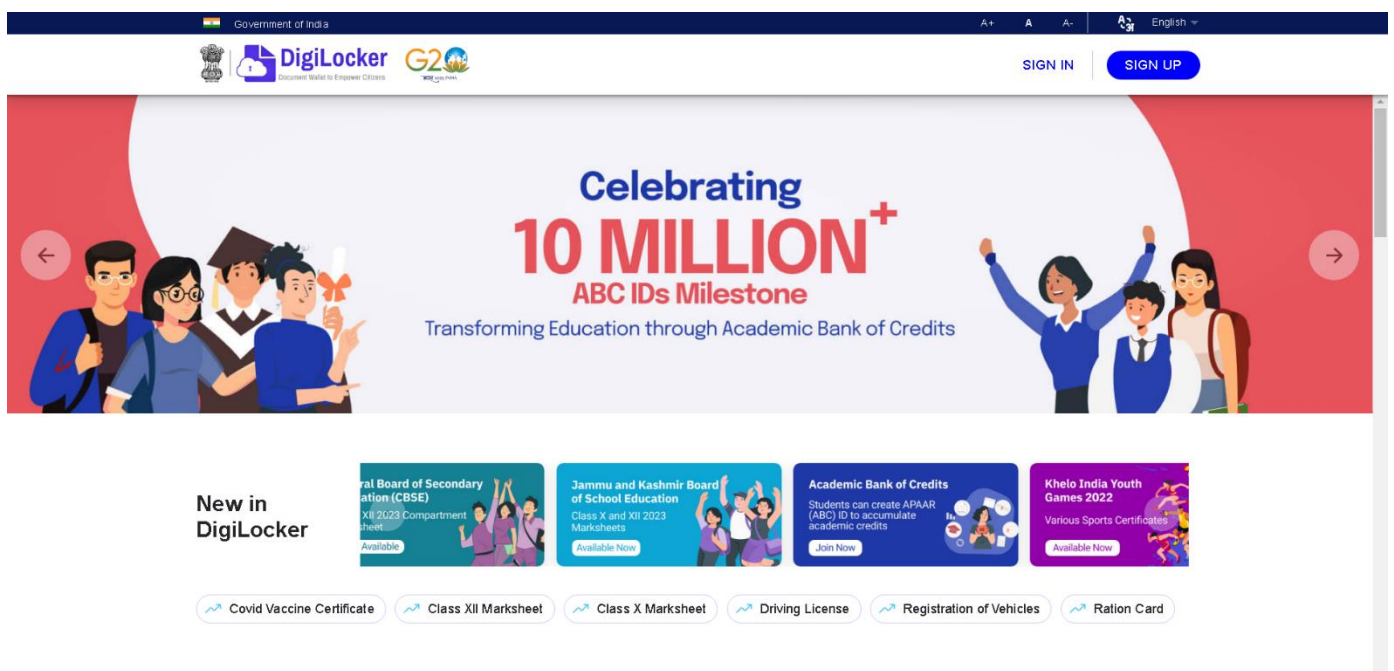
Government of India

A+ A A- English

DigiLocker
Document Wallet to Empower Citizens

G20

SIGN IN SIGN UP

Celebrating
10 MILLION+
ABC IDs Milestone
Transforming Education through Academic Bank of Credits

New in DigiLocker

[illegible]ral Board of Secondary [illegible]ation (CBSE)
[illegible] XII 2023 Compartment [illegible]sheet
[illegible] Available

Jammu and Kashmir Board of School Education
Class X and XII 2023 Marksheets
Available Now

Academic Bank of Credits
Students can create APAAR (ABC) ID to accumulate academic credits
Join Now

Khelo India Youth Games 2022
Various Sports Certificates
Available Now

Covid Vaccine Certificate
Class XII Marksheet
Class X Marksheet
Driving License
Registration of Vehicles
Ration Card